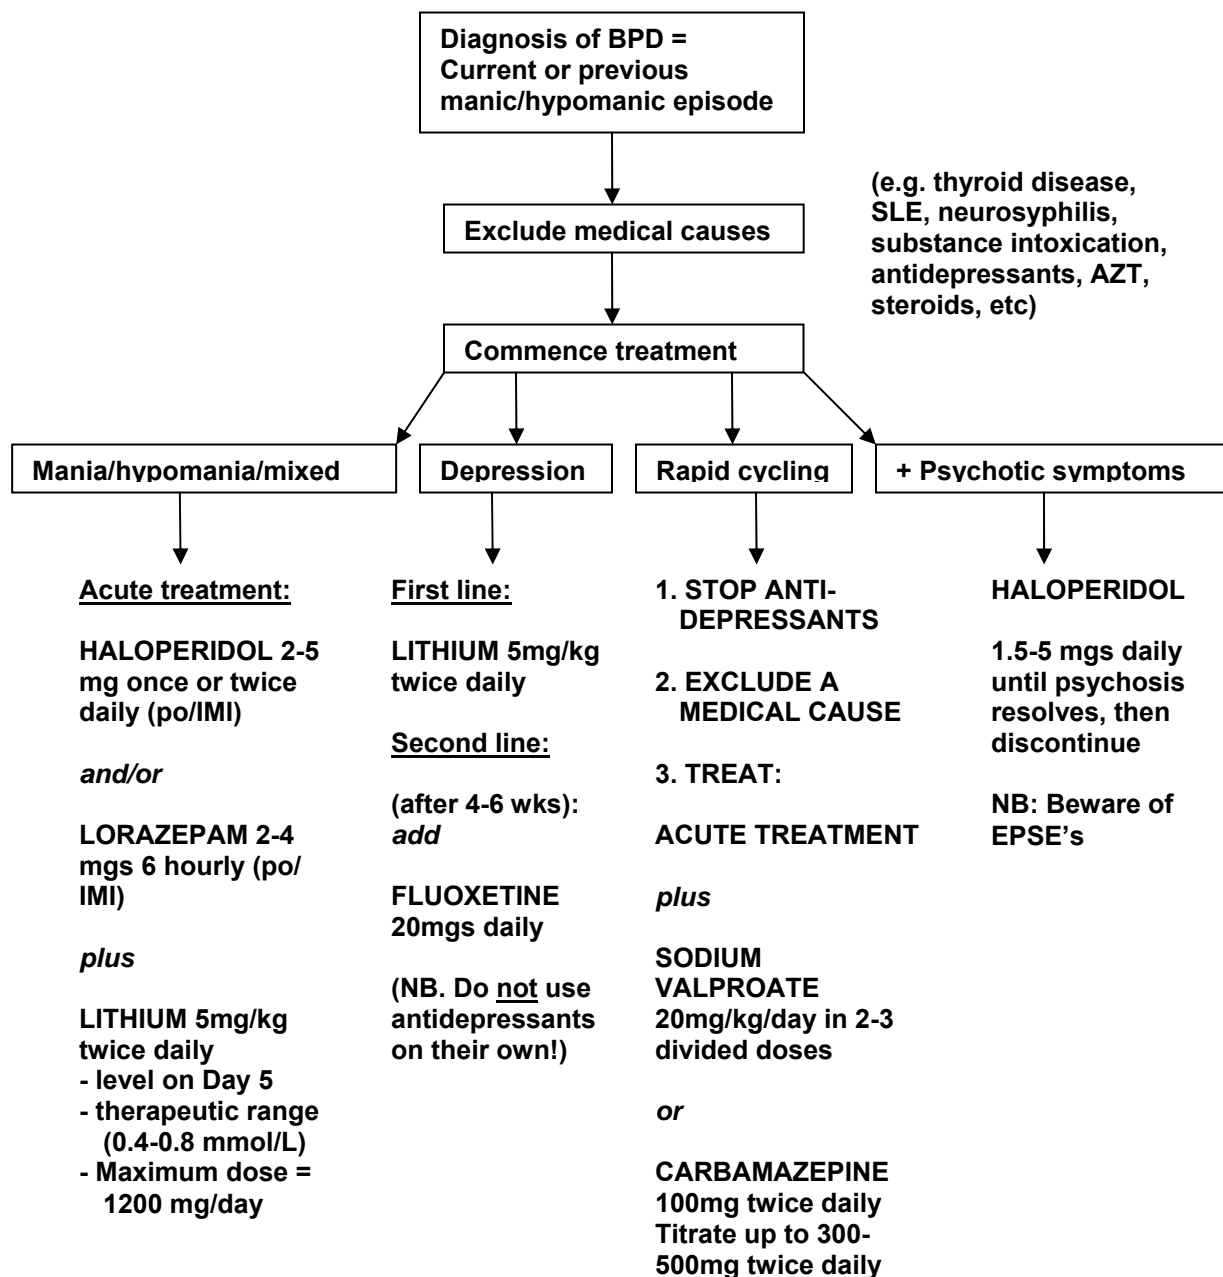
Diagnosis of BPD = Current or previous manic/hypomanic episode

Exclude medical causes

(e.g. thyroid disease, SLE, neurosyphilis, substance intoxication, antidepressants, AZT, steroids, etc)

Commence treatment

Mania/hypomania/mixed

Depression

Rapid cycling

+ Psychotic symptoms

Acute treatment:

HALOPERIDOL 2-5 mg once or twice daily (po/IMI)

*and/or*

LORAZEPAM 2-4 mgs 6 hourly (po/ IMI)

*plus*

LITHIUM 5mg/kg twice daily
- level on Day 5
- therapeutic range (0.4-0.8 mmol/L)
- Maximum dose = 1200 mg/day

First line:

LITHIUM 5mg/kg twice daily

Second line:

(after 4-6 wks): *add*

FLUOXETINE 20mgs daily

(NB. Do not use antidepressants on their own!)

1. STOP ANTIDEPRESSANTS

2. EXCLUDE A MEDICAL CAUSE

3. TREAT:

ACUTE TREATMENT

*plus*

SODIUM VALPROATE 20mg/kg/day in 2-3 divided doses

*or*

CARBAMAZEPINE 100mg twice daily Titrate up to 300-500mg twice daily

HALOPERIDOL

1.5-5 mgs daily until psychosis resolves, then discontinue

NB: Beware of EPSE's